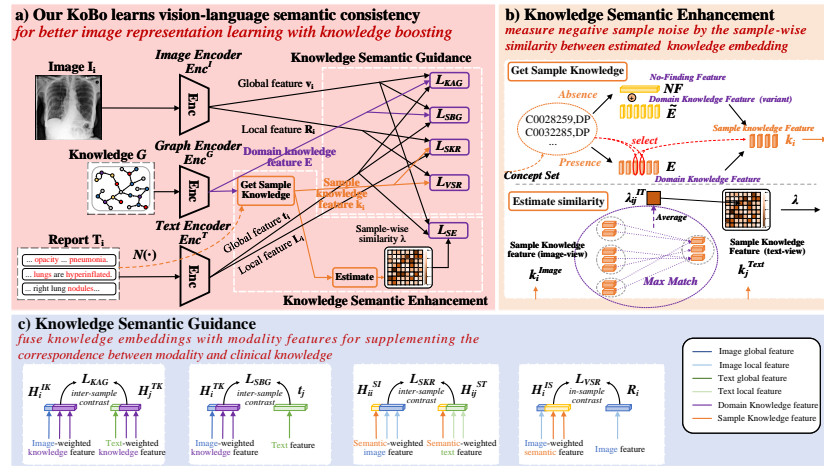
a) Our KoBo learns vision-language semantic consistency
for better image representation learning with knowledge boosting

Image $I_i$

Image Encoder $Enc^I$

Knowledge Semantic Guidance

Global feature $v_i$

Local feature $R_i$

$L_{KAG}$

$L_{SBG}$

$L_{SKR}$

$L_{VSR}$

$L_{SE}$

Knowledge $G$

Graph Encoder $Enc^G$

Domain knowledge feature E

Get Sample Knowledge

Sample knowledge feature $k_i$

Report $T_i$

Text Encoder $Enc^T$

$N(\cdot)$

Global feature $t_i$

Local feature $L_i$

Sample-wise similarity $\lambda$

Estimate

... opacity ... pneumonia.

... lungs are hyperinflated.

... right lung nodules...

Knowledge Semantic Enhancement

Enc

Enc

Enc

b) Knowledge Semantic Enhancement
measure negative sample noise by the sample-wise similarity between estimated knowledge embedding

Get Sample Knowledge

No-Finding Feature

NF

Domain Knowledge Feature (variant)

$\tilde{E}$

Absence

C0028259,DP
C0032285,DP
...

select

Sample knowledge Feature

$k_i$

Presence

$E$

Domain Knowledge Feature

Concept Set

Estimate similarity

$\lambda_{ij}^{IT}$

Average

$\lambda$

Sample Knowledge feature (image-view)

$k_i^{Image}$

Max Match

Sample Knowledge feature (text-view)

$k_j^{Text}$

c) Knowledge Semantic Guidance
fuse knowledge embeddings with modality features for supplementing the correspondence between modality and clinical knowledge

$H_i^{IK}$ $L_{KAG}$ $H_j^{TK}$
inter-sample contrast
Image-weighted knowledge feature
Text-weighted knowledge feature

$H_i^{TK}$ $L_{SBG}$ $t_j$
inter-sample contrast
Image-weighted knowledge feature
Text feature

$H_{ii}^{SI}$ $L_{SKR}$ $H_{ij}^{ST}$
inter-sample contrast
Semantic-weighted image feature
Semantic-weighted text feature

$H_i^{IS}$ $L_{VSR}$ $R_i$
in-sample contrast
Image-weighted semantic feature
Image feature

Image global feature
Image local feature
Text global feature
Text local feature
Domain Knowledge feature
Sample Knowledge feature